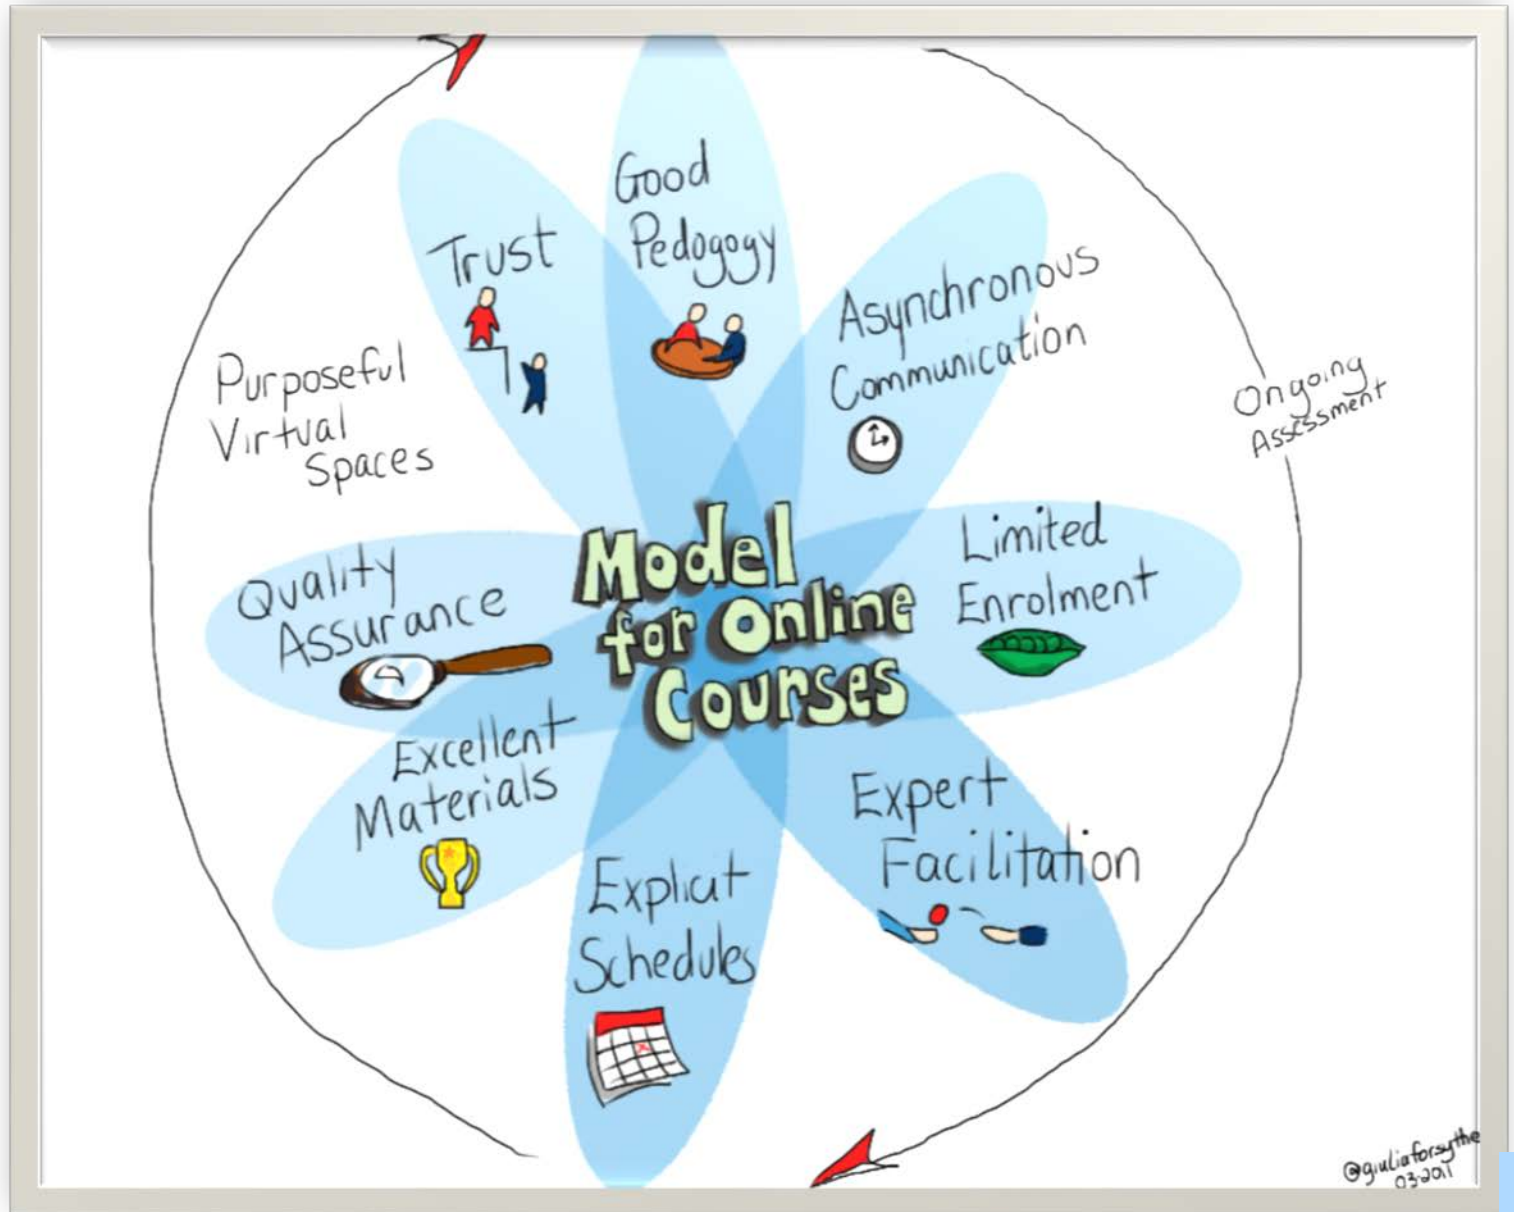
Good Pedogogy

Trust

Asynchronous Communication

Purposeful Virtual Spaces

Ongoing Assessment

Model for Online Courses

Limited Enrolment

Quality Assurance

Excellent Materials

Expert Facilitation

Explicit Schedules

@giuliaforsythe 03-2011